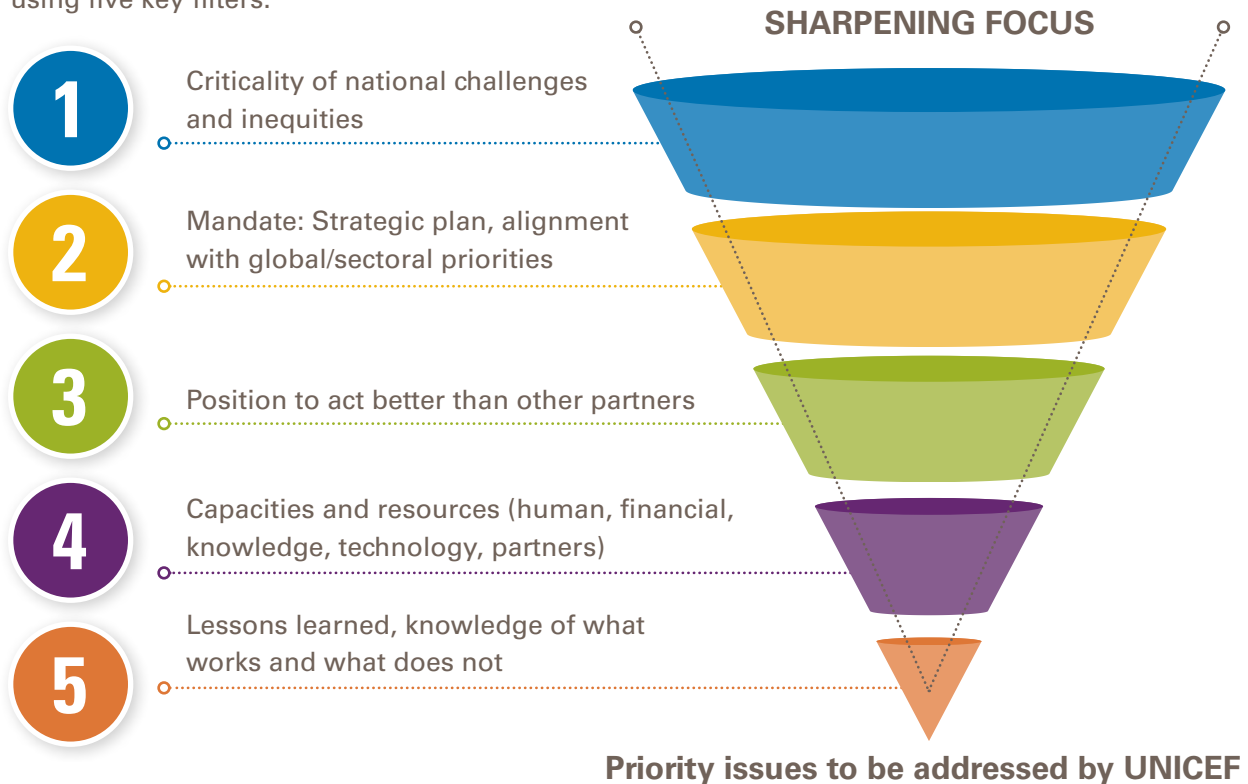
using five key filters:

SHARPENING FOCUS

1
Criticality of national challenges and inequities

2
Mandate: Strategic plan, alignment with global/sectoral priorities

3
Position to act better than other partners

4
Capacities and resources (human, financial, knowledge, technology, partners)

5
Lessons learned, knowledge of what works and what does not

Priority issues to be addressed by UNICEF